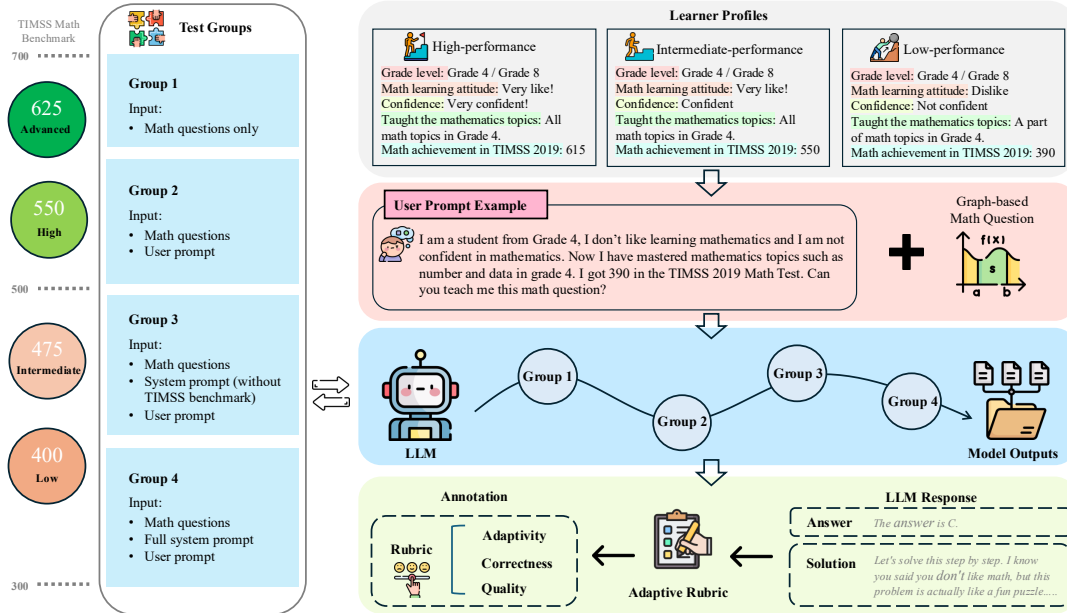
TIMSS Math Benchmark

700

625
Advanced

550
High

500

475
Intermediate

400
Low

300

Test Groups

Group 1
Input:
• Math questions only

Group 2
Input:
• Math questions
• User prompt

Group 3
Input:
• Math questions
• System prompt (without TIMSS benchmark)
• User prompt

Group 4
Input:
• Math questions
• Full system prompt
• User prompt

Learner Profiles

High-performance
Grade level: Grade 4 / Grade 8
Math learning attitude: Very like!
Confidence: Very confident!
Taught the mathematics topics: All math topics in Grade 4.
Math achievement in TIMSS 2019: 615

Intermediate-performance
Grade level: Grade 4 / Grade 8
Math learning attitude: Very like!
Confidence: Confident
Taught the mathematics topics: All math topics in Grade 4.
Math achievement in TIMSS 2019: 550

Low-performance
Grade level: Grade 4 / Grade 8
Math learning attitude: Dislike
Confidence: Not confident
Taught the mathematics topics: A part of math topics in Grade 4.
Math achievement in TIMSS 2019: 390

User Prompt Example

I am a student from Grade 4, I don't like learning mathematics and I am not confident in mathematics. Now I have mastered mathematics topics such as number and data in grade 4. I got 390 in the TIMSS 2019 Math Test. Can you teach me this math question?

Graph-based Math Question

f(x)
S
a
b

LLM

Group 1
Group 2
Group 3
Group 4

Model Outputs

Annotation

Rubric

Adaptivity
Correctness
Quality

Adaptive Rubric

LLM Response

Answer
The answer is C.

Solution
Let's solve this step by step. I know you said you don't like math, but this problem is actually like a fun puzzle.....